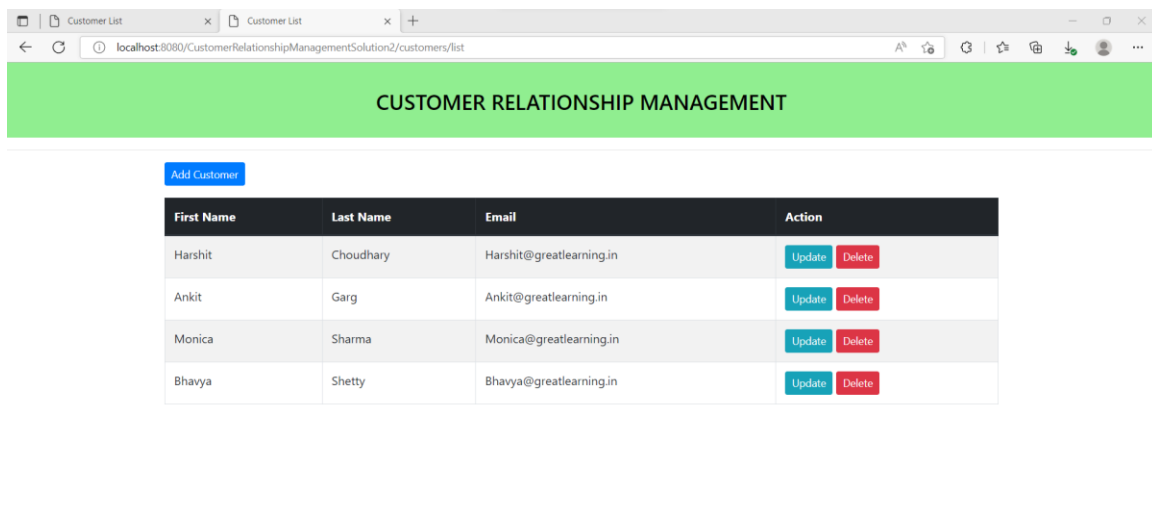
Customer List × Customer List × +

localhost:8080/CustomerRelationshipManagementSolution2/customers/list

CUSTOMER RELATIONSHIP MANAGEMENT

Add Customer

| First Name | Last Name | Email | Action |
|---|---|---|---|
| Harshit | Choudhary | Harshit@greatlearning.in | Update Delete |
| Ankit | Garg | Ankit@greatlearning.in | Update Delete |
| Monica | Sharma | Monica@greatlearning.in | Update Delete |
| Bhavya | Shetty | Bhavya@greatlearning.in | Update Delete |